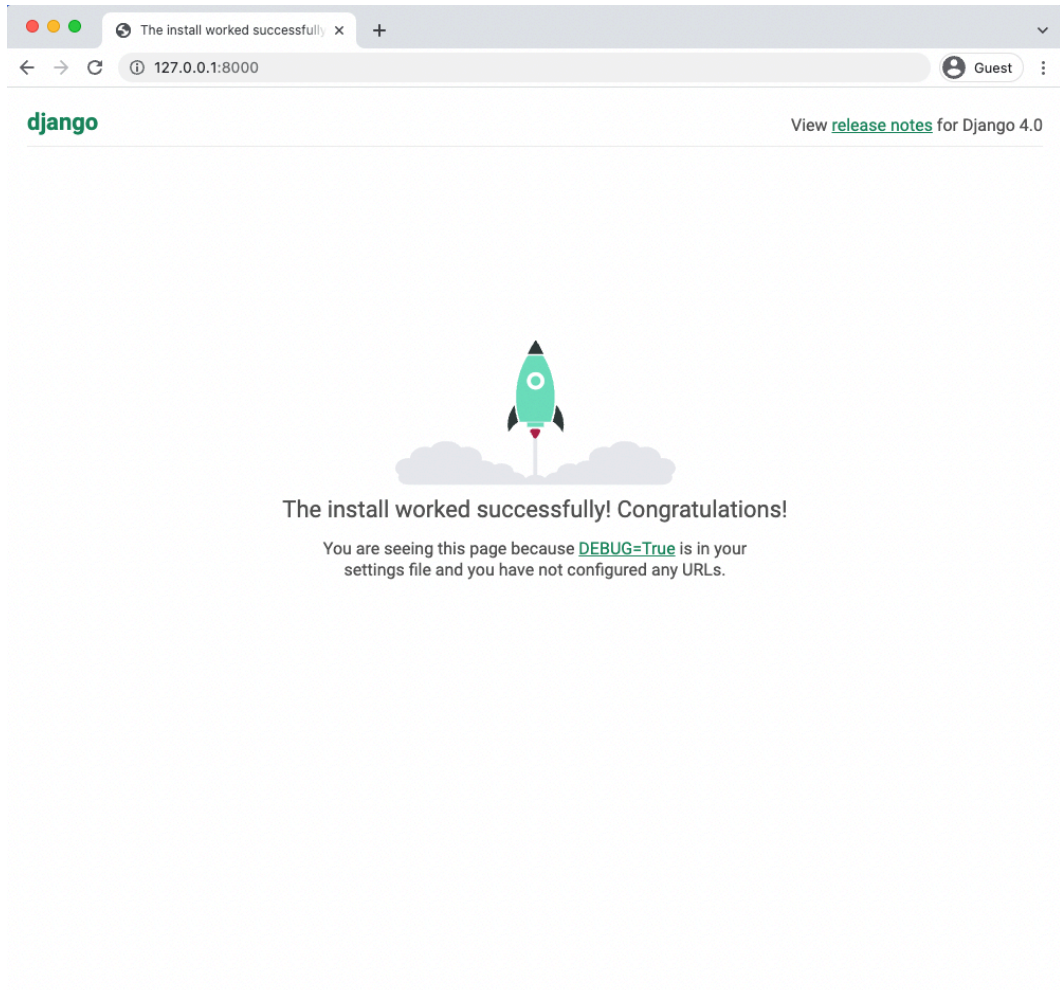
The install worked successfully

127.0.0.1:8000

Guest

django

View release notes for Django 4.0

The install worked successfully! Congratulations!

You are seeing this page because DEBUG=True is in your settings file and you have not configured any URLs.